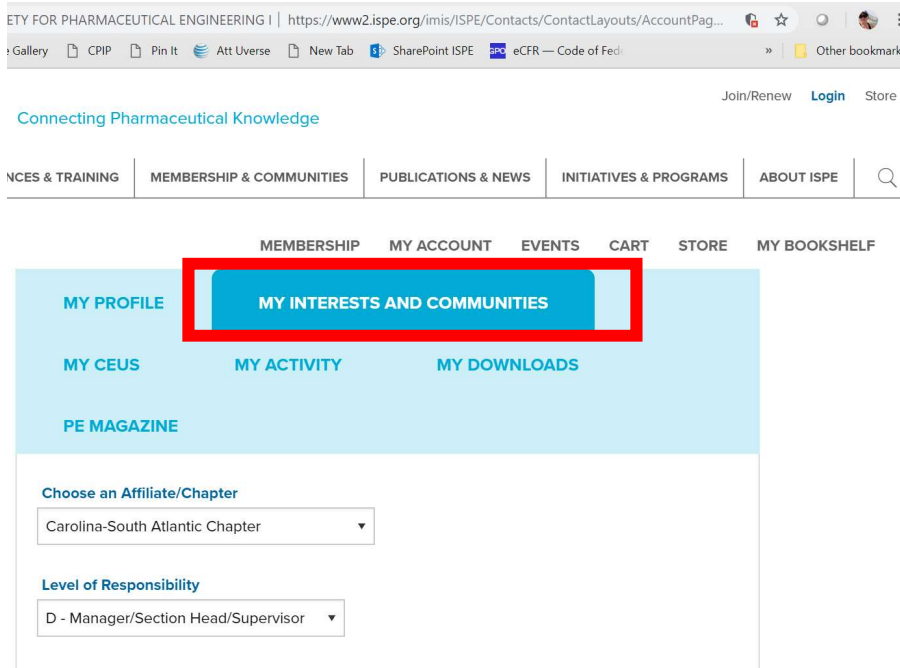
ETY FOR PHARMACEUTICAL ENGINEERING I | https://www2.ispe.org/imis/ISPE/Contacts/ContactLayouts/AccountPag...

Gallery CPIP Pin It Att Uverse New Tab SharePoint ISPE eCFR — Code of Fed » Other bookmark

Join/Renew Login Store

Connecting Pharmaceutical Knowledge

NCES & TRAINING | MEMBERSHIP & COMMUNITIES | PUBLICATIONS & NEWS | INITIATIVES & PROGRAMS | ABOUT ISPE

MEMBERSHIP MY ACCOUNT EVENTS CART STORE MY BOOKSHELF

MY PROFILE MY INTERESTS AND COMMUNITIES

MY CEUS MY ACTIVITY MY DOWNLOADS

PE MAGAZINE

Choose an Affiliate/Chapter

Carolina-South Atlantic Chapter

Level of Responsibility

D - Manager/Section Head/Supervisor